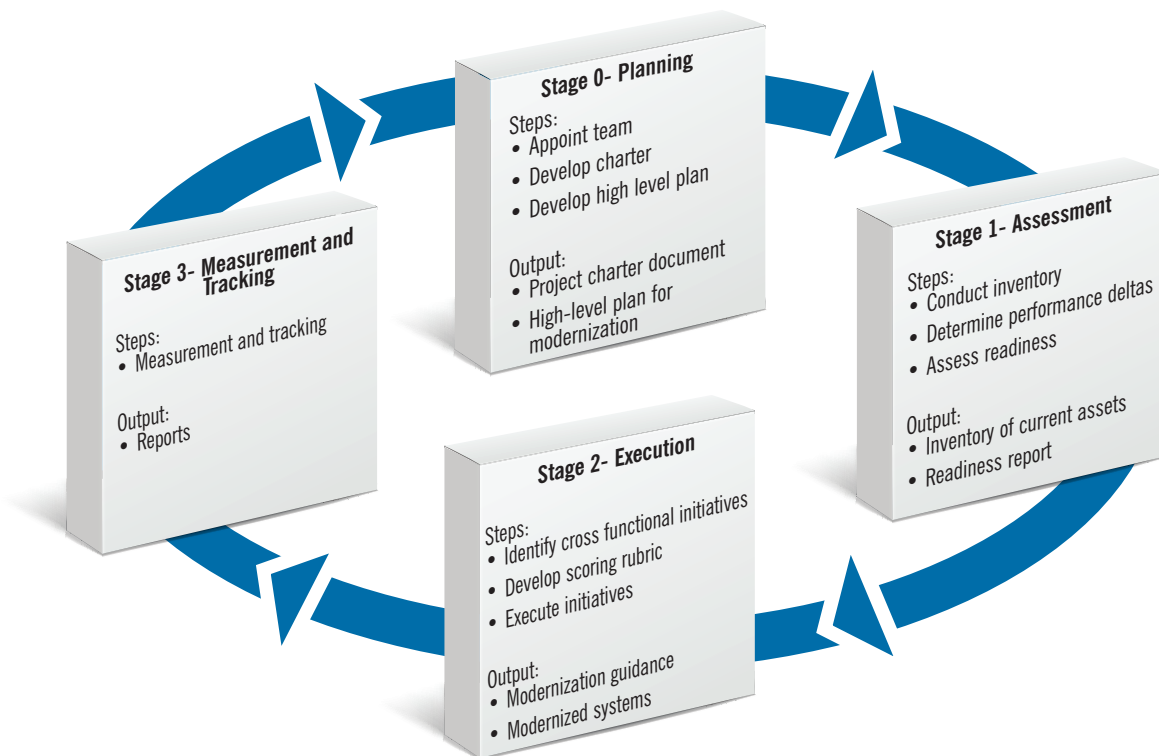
Stage 0- Planning

Steps:
• Appoint team
• Develop charter
• Develop high level plan

Output:
• Project charter document
• High-level plan for modernization

Stage 1- Assessment

Steps:
• Conduct inventory
• Determine performance deltas
• Assess readiness

Output:
• Inventory of current assets
• Readiness report

Stage 2- Execution

Steps:
• Identify cross functional initiatives
• Develop scoring rubric
• Execute initiatives

Output:
• Modernization guidance
• Modernized systems

Stage 3- Measurement and Tracking

Steps:
• Measurement and tracking

Output:
• Reports